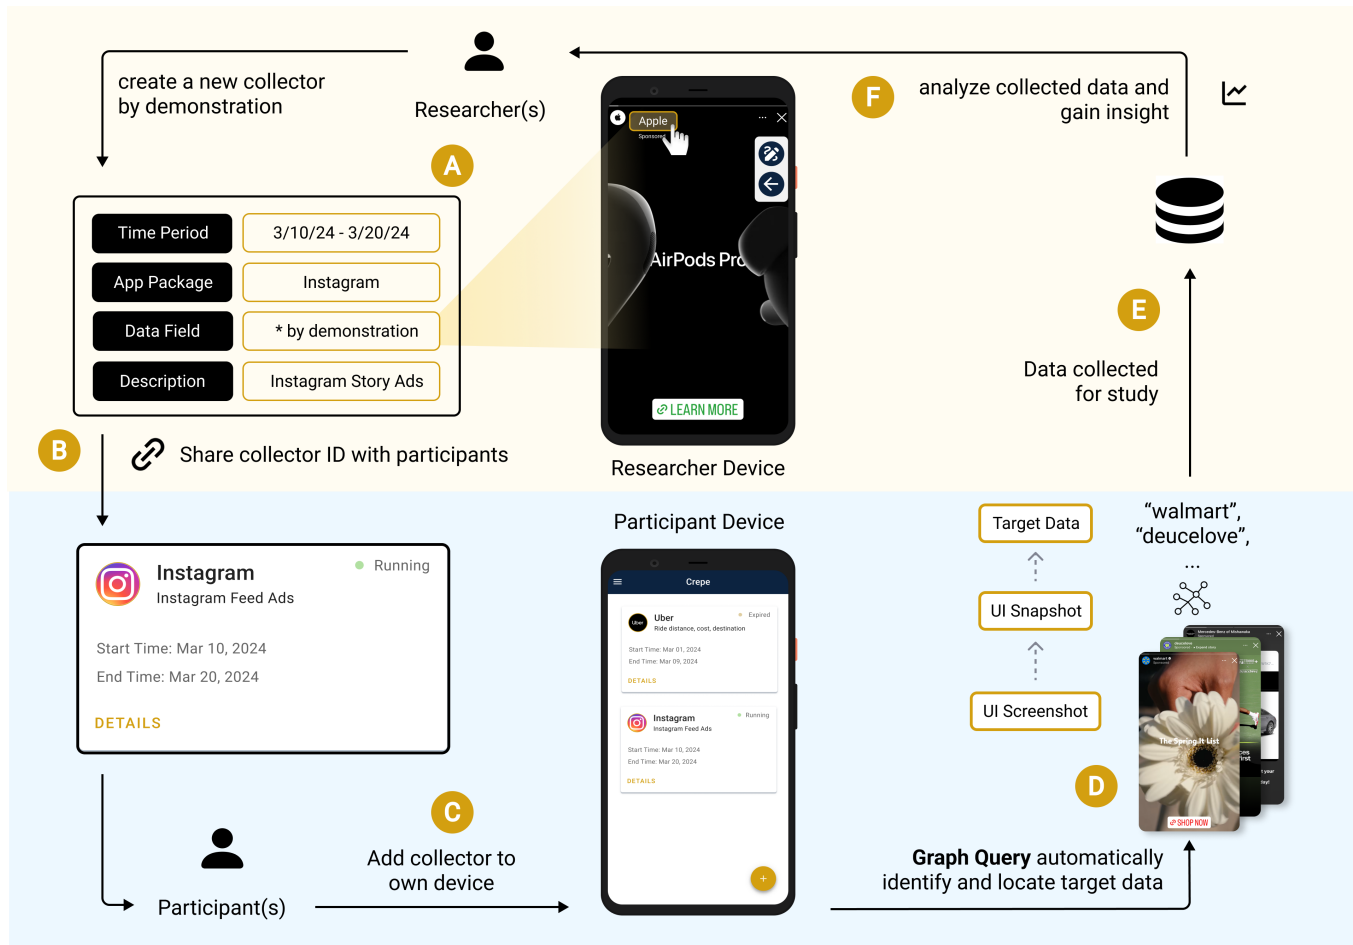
create a new collector by demonstration

Researcher(s)

A

| Time Period | 3/10/24 - 3/20/24 |
|---|---|
| App Package | Instagram |
| Data Field | * by demonstration |
| Description | Instagram Story Ads |

Apple
Sponsored

AirPods Pro

LEARN MORE

Researcher Device

F

analyze collected data and gain insight

E

Data collected for study

B

Share collector ID with participants

Instagram
Instagram Feed Ads
Running

Start Time: Mar 10, 2024
End Time: Mar 20, 2024

DETAILS

Participant(s)

C

Add collector to own device

Participant Device

Crepe

Uber
Ride distance, cost, destination
Expired
Start Time: Mar 01, 2024
End Time: Mar 09, 2024
DETAILS

Instagram
Instagram Feed Ads
Running
Start Time: Mar 10, 2024
End Time: Mar 20, 2024
DETAILS

Target Data

UI Snapshot

UI Screenshot

"walmart", "deucelove", ...

The Spring It List

SHOP NOW

D

**Graph Query** automatically identify and locate target data